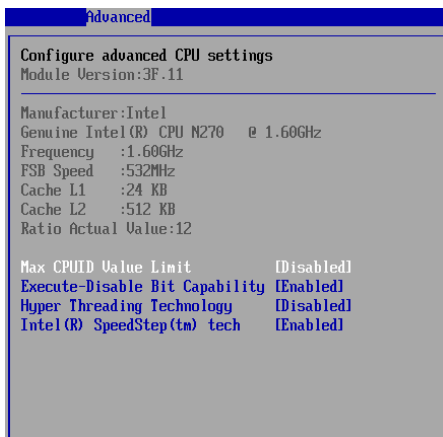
Advanced

Configure advanced CPU settings
Module Version:3F.11

Manufacturer:Intel
Genuine Intel(R) CPU N270 @ 1.60GHz
Frequency :1.60GHz
FSB Speed :532MHz
Cache L1 :24 KB
Cache L2 :512 KB
Ratio Actual Value:12

Max CPUID Value Limit [Disabled]
Execute-Disable Bit Capability [Enabled]
Hyper Threading Technology [Disabled]
Intel(R) SpeedStep(tm) tech [Enabled]